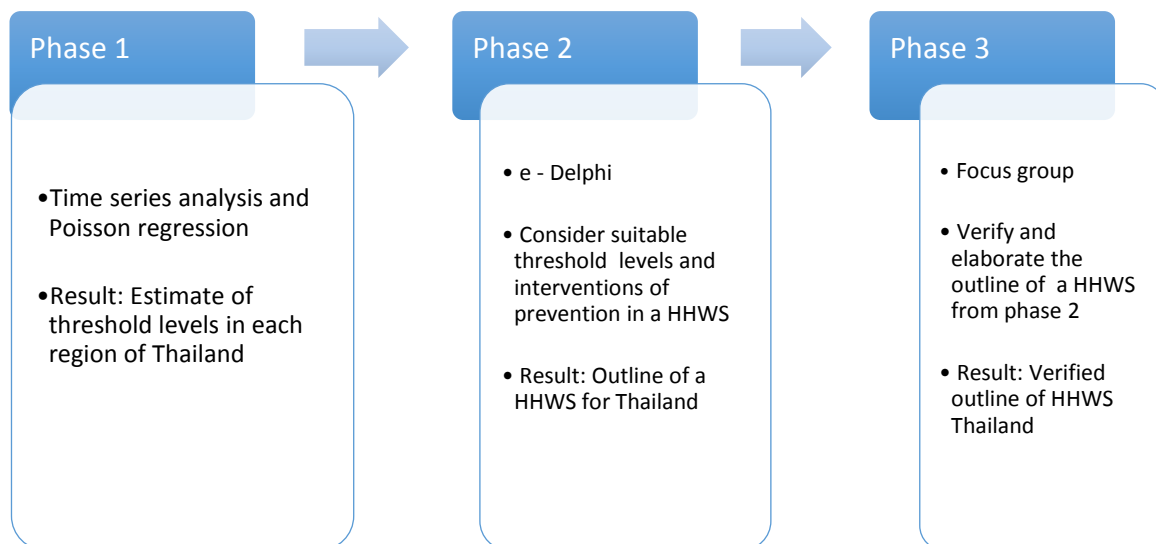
Phase 1

• Time series analysis and Poisson regression

• Result: Estimate of threshold levels in each region of Thailand

Phase 2

• e - Delphi

• Consider suitable threshold levels and interventions of prevention in a HHWS

• Result: Outline of a HHWS for Thailand

Phase 3

• Focus group

• Verify and elaborate the outline of a HHWS from phase 2

• Result: Verified outline of HHWS Thailand